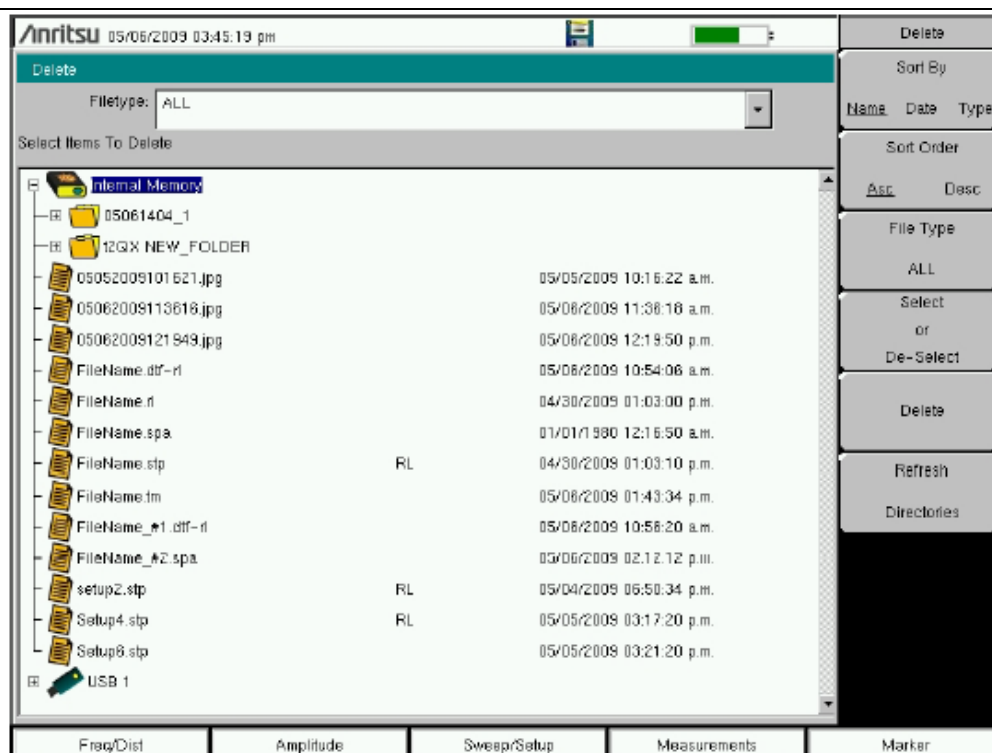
Anritsu 05/06/2009 03:45:19 pm

Delete

Filetype: ALL

Select Items To Delete

Internal Memory
05061404_1
12QX NEW_FOLDER

| | | |
|---|---|---|
| 05052009101521.jpg | | 05/05/2009 10:15:22 a.m. |
| 05062009113616.jpg | | 05/06/2009 11:36:18 a.m. |
| 05062009121949.jpg | | 05/06/2009 12:19:50 p.m. |
| FileName.dtf-rl | | 05/06/2009 10:54:06 a.m. |
| FileName.rl | | 04/30/2009 01:03:00 p.m. |
| FileName.spa | | 01/01/1980 12:16:50 a.m. |
| FileName.stp | RL | 04/30/2009 01:03:10 p.m. |
| FileName.tm | | 05/06/2009 01:43:34 p.m. |
| FileName_#1.dtf-rl | | 05/06/2009 10:56:20 a.m. |
| FileName_#2.spa | | 05/06/2009 02.12.12 p.m. |
| setup2.stp | RL | 05/04/2009 06:50:34 p.m. |
| Setup4.stp | RL | 05/05/2009 03:17:20 p.m. |
| Setup6.stp | | 05/05/2009 03:21:20 p.m. |

USB 1

Delete
Sort By
Name Date Type
Sort Order
Asc Desc
File Type
ALL
Select or De-Select
Delete
Refresh
Directories

Freq/Dist
Amplitude
Sweep/Setup
Measurements
Marker